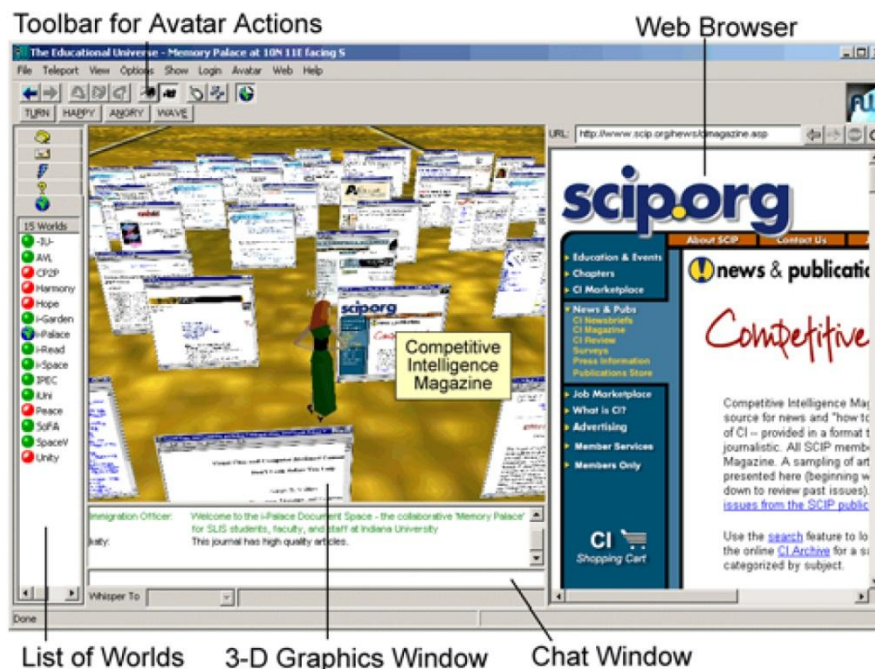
Toolbar for Avatar Actions

Web Browser

The Educational Universe - Memory Palace at 10N 11E facing S

File Teleport View Options Show Login Avatar Web Help

TURN HAPPY ANGRY WAVE

15 Worlds

-IU-
AVL
CP2P
Harmony
Hope
i-Garden
i-Palace
i-Read
i-Space
IPEC
iUni
Peace
SciFA
SpaceV
Unity

Competitive Intelligence Magazine

Immigration Officer: Welcome to the i-Palace Document Space - the collaborative 'Memory Palace' for SLIS students, faculty, and staff at Indiana University

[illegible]: This journal has high quality articles.

Whisper To

Done

URL: http://www.scip.org/news/cimagazine.asp

scip.org

About SCIP Contact Us

Education & Events
Chapters
CI Marketplace
News & Pubs
CI Newsbriefs
CI Magazine
CI Review
Surveys
Press Information
Publications Store
Job Marketplace
What is CI?
Advertising
Member Services
Members Only

CI Shopping Cart

news & publicatio

Competitive

Competitive Intelligence Mag source for news and "how to of CI -- provided in a format t journalistic. All SCIP memb Magazine. A sampling of art presented here (beginning w down to review past issues). issues from the SCIP public

Use the search feature to lo the online CI Archive for a s categorized by subject.

List of Worlds

3-D Graphics Window

Chat Window